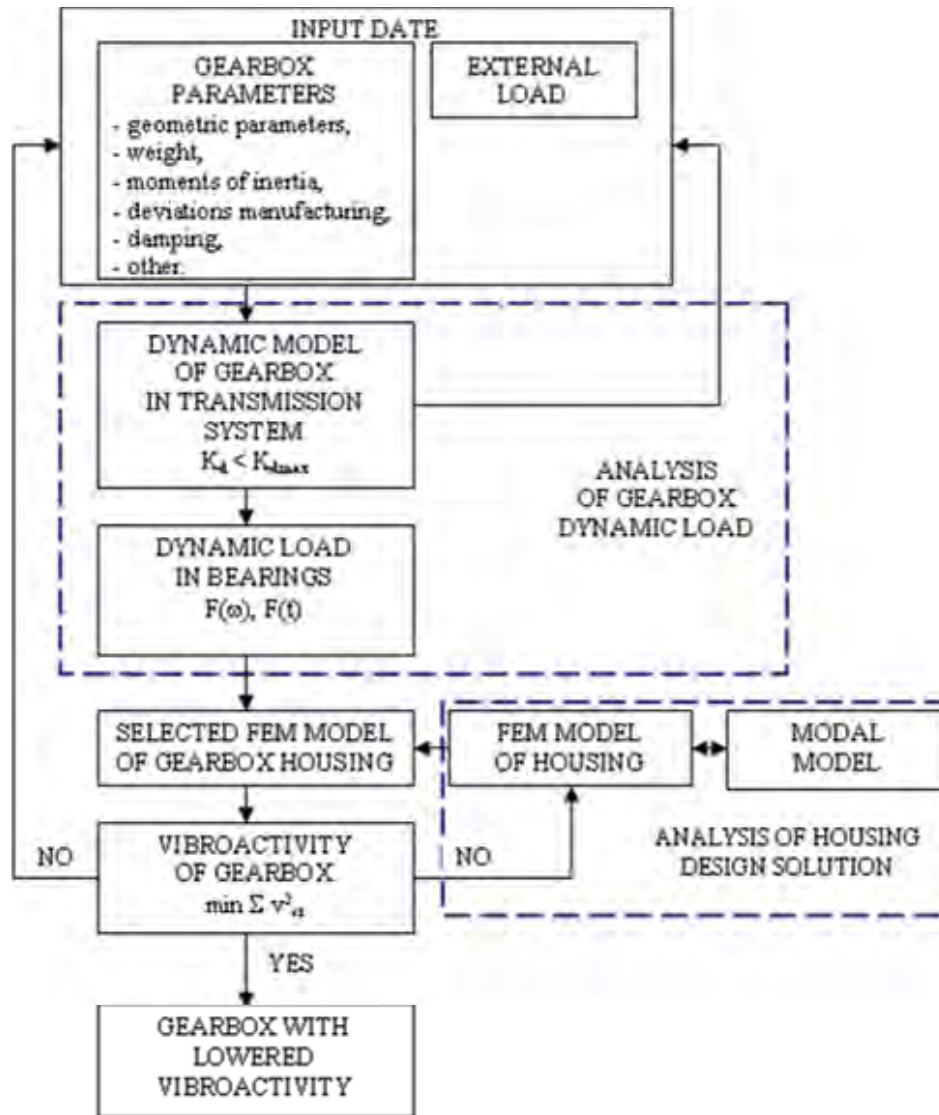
INPUT DATE

GEARBOX PARAMETERS
- geometric parameters,
- weight,
- moments of inertia,
- deviations manufacturing,
- damping,
- other.

EXTERNAL LOAD

DYNAMIC MODEL OF GEARBOX IN TRANSMISSION SYSTEM
$K_d < K_{dmax}$

ANALYSIS OF GEARBOX DYNAMIC LOAD

DYNAMIC LOAD IN BEARINGS
F(ω), F(t)

SELECTED FEM MODEL OF GEARBOX HOUSING

FEM MODEL OF HOUSING

MODAL MODEL

ANALYSIS OF HOUSING DESIGN SOLUTION

NO

VIBROACTIVITY OF GEARBOX
min $\Sigma v^2_{ei}$

NO

YES

GEARBOX WITH LOWERED VIBROACTIVITY